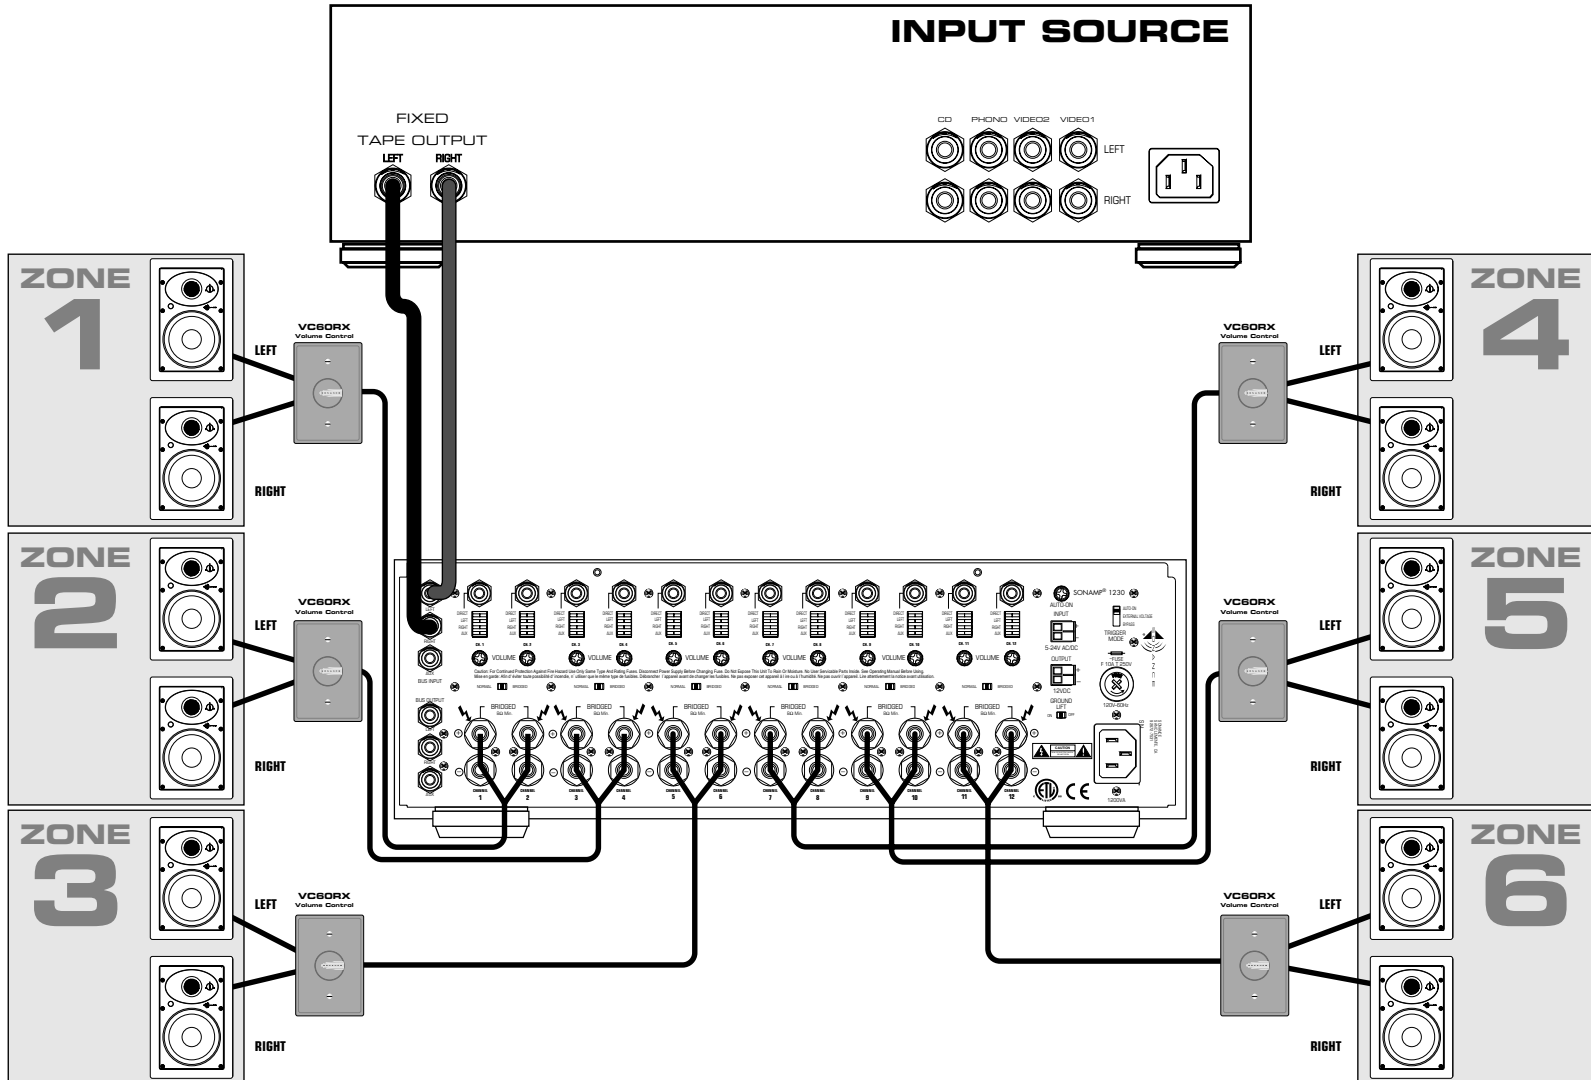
INPUT SOURCE

FIXED
TAPE OUTPUT
LEFT RIGHT

CD PHONO VIDEO2 VIDEO1
LEFT
RIGHT

ZONE 1
VC60RX
Volume Control
LEFT
RIGHT

ZONE 2
VC60RX
Volume Control
LEFT
RIGHT

ZONE 3
VC60RX
Volume Control
LEFT
RIGHT

ZONE 4
VC60RX
Volume Control
LEFT
RIGHT

ZONE 5
VC60RX
Volume Control
LEFT
RIGHT

ZONE 6
VC60RX
Volume Control
LEFT
RIGHT

SONAMP® 1230
AUTO-ON
INPUT
5-24V AC/DC
OUTPUT
12VDC
GROUND LIFT
TRIGGER MODE
BUS INPUT
BUS OUTPUT
VOLUME
BRIDGED
NORMAL BRIDGED
CHANNEL 1 2 3 4 5 6 7 8 9 10 11 12
120V-60Hz
1200VA
CAUTION